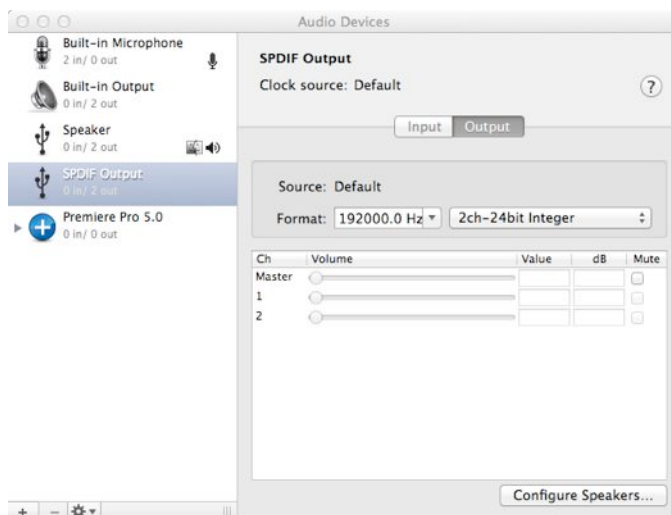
Audio Devices

Built-in Microphone
2 in/ 0 out

Built-in Output
0 in/ 2 out

Speaker
0 in/ 2 out

SPDIF Output
0 in/ 2 out

Premiere Pro 5.0
0 in/ 0 out

SPDIF Output
Clock source: Default

?

Input Output

Source: Default

Format: 192000.0 Hz 2ch-24bit Integer

| Ch | Volume | Value | dB | Mute |
|---|---|---|---|---|
| Master | | | | |
| 1 | | | | |
| 2 | | | | |

Configure Speakers...

+ –